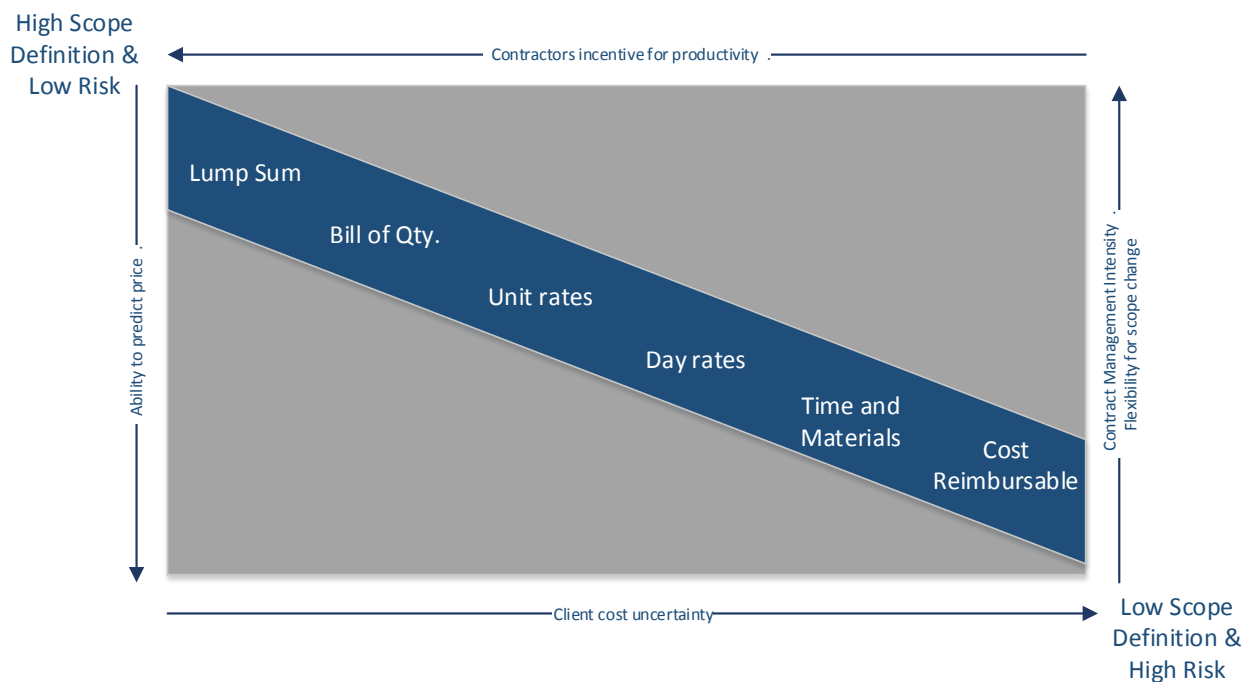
High Scope Definition & Low Risk

Contractors incentive for productivity .

Ability to predict price .

Lump Sum

Bill of Qty.

Unit rates

Day rates

Time and Materials

Cost Reimbursable

Contract Management Intensity
Flexibility for scope change

Client cost uncertainty

Low Scope Definition & High Risk